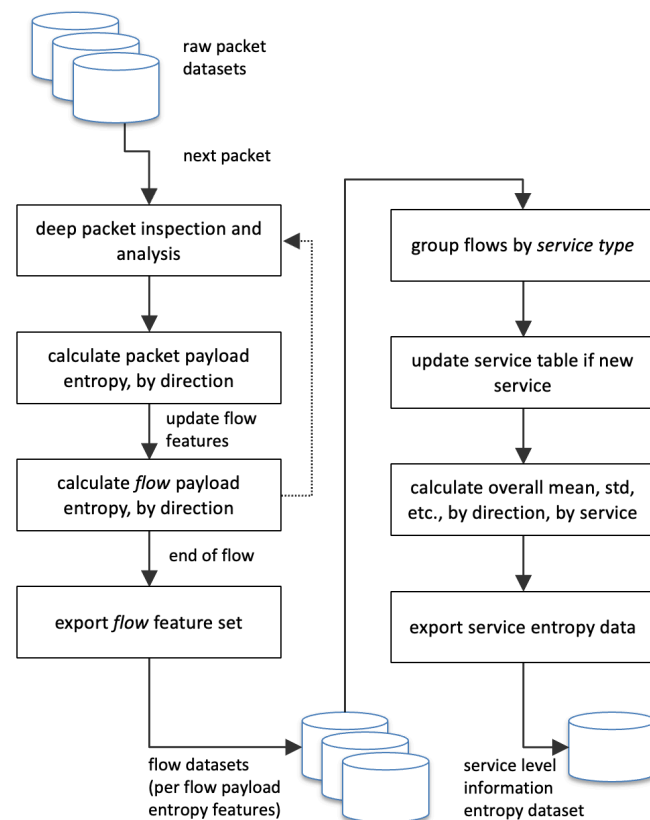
raw packet datasets

next packet

deep packet inspection and analysis

calculate packet payload entropy, by direction

update flow features

calculate *flow* payload entropy, by direction

end of flow

export *flow* feature set

flow datasets (per flow payload entropy features)

group flows by *service type*

update service table if new service

calculate overall mean, std, etc., by direction, by service

export service entropy data

service level information entropy dataset